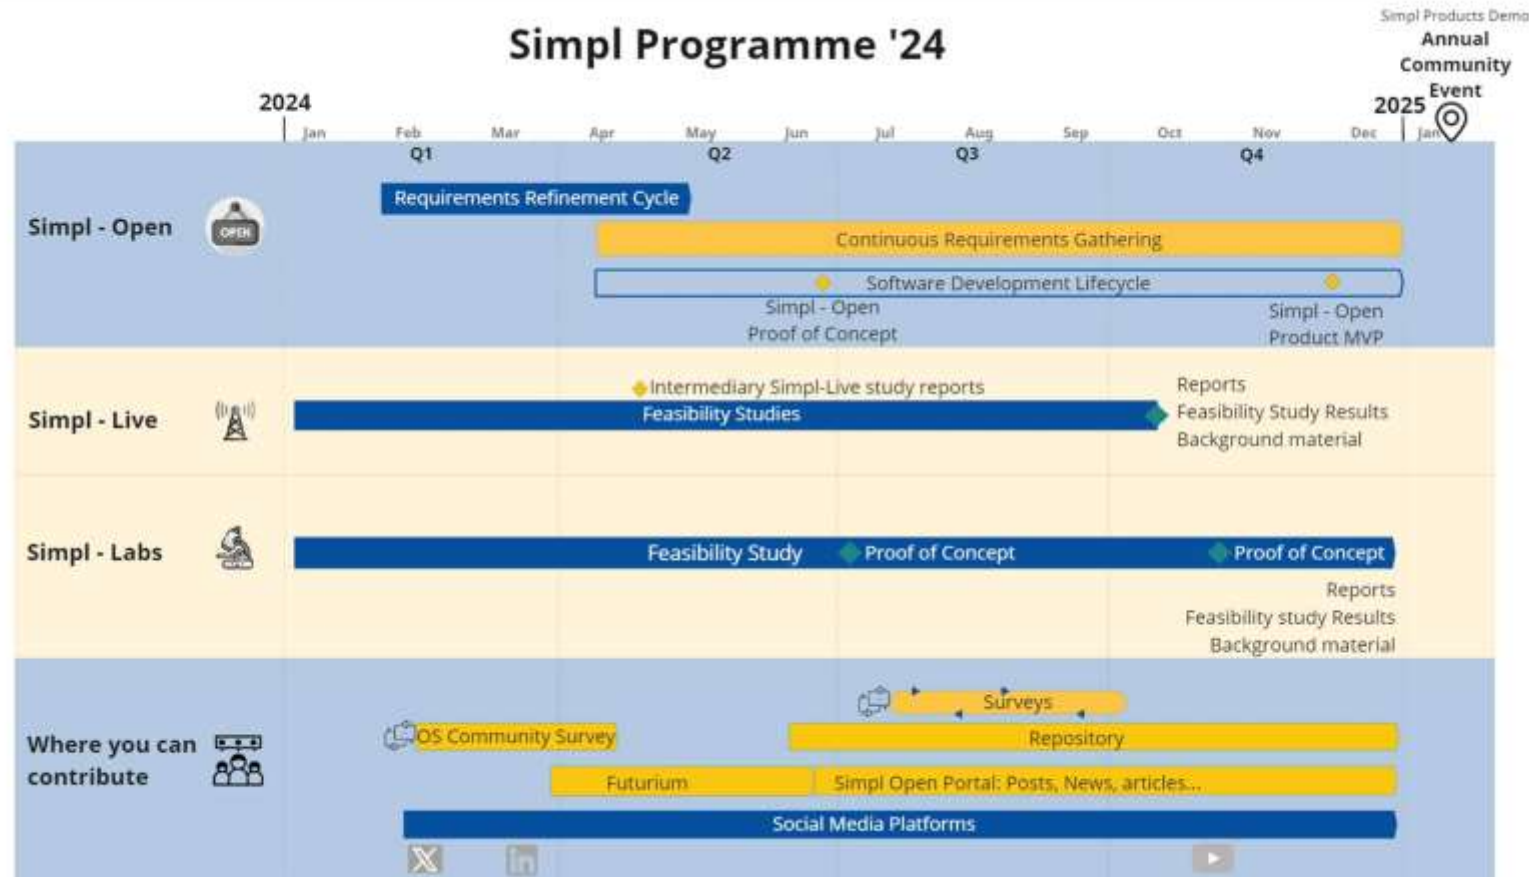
Simpl Programme '24

Simpl Products Demo
Annual Community Event

2024

2025

Jan Feb Mar Apr May Jun Jul Aug Sep Oct Nov Dec Jan

Q1 Q2 Q3 Q4

Simpl - Open

OPEN

Requirements Refinement Cycle

Continuous Requirements Gathering

Software Development Lifecycle

Simpl - Open
Proof of Concept

Simpl - Open
Product MVP

Simpl - Live

Intermediary Simpl-Live study reports

Feasibility Studies

Reports
Feasibility Study Results
Background material

Simpl - Labs

Feasibility Study

Proof of Concept

Proof of Concept

Reports
Feasibility study Results
Background material

Where you can contribute

Surveys

OS Community Survey

Repository

Futurium

Simpl Open Portal: Posts, News, articles...

Social Media Platforms